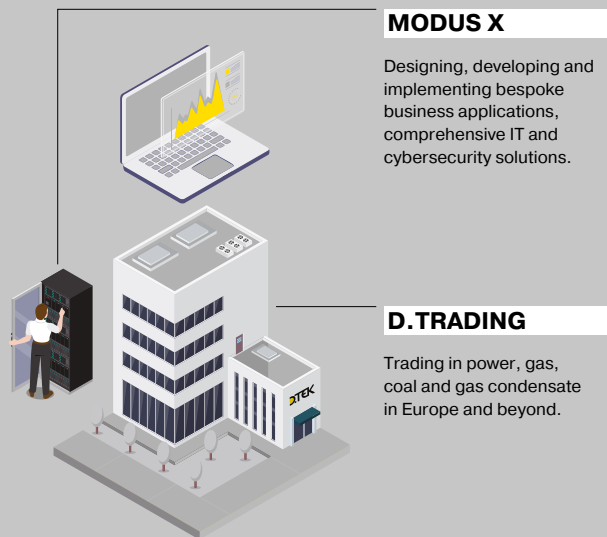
MODUS X

Designing, developing and implementing bespoke business applications, comprehensive IT and cybersecurity solutions.

D.TRADING

Trading in power, gas, coal and gas condensate in Europe and beyond.

DTEK